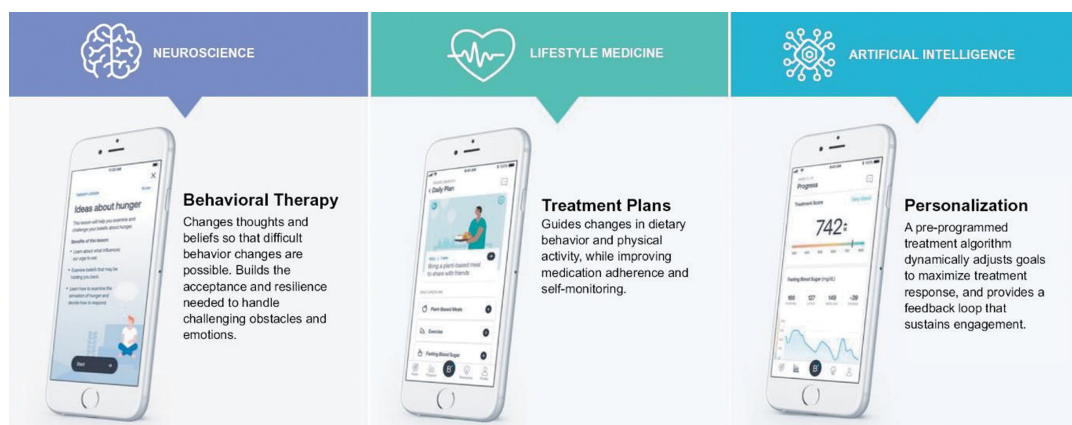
NEUROSCIENCE

Ideas about hunger

Start

Behavioral Therapy

Changes thoughts and beliefs so that difficult behavior changes are possible. Builds the acceptance and resilience needed to handle challenging obstacles and emotions.

LIFESTYLE MEDICINE

Daily Plan

Bring a plant-based meal to share with friends

Plant-Based Meals

Exercise

Fasting Blood Sugar

Treatment Plans

Guides changes in dietary behavior and physical activity, while improving medication adherence and self-monitoring.

ARTIFICIAL INTELLIGENCE

Progress

742

Fasting Blood Sugar (mg/dL)

Personalization

A pre-programmed treatment algorithm dynamically adjusts goals to maximize treatment response, and provides a feedback loop that sustains engagement.